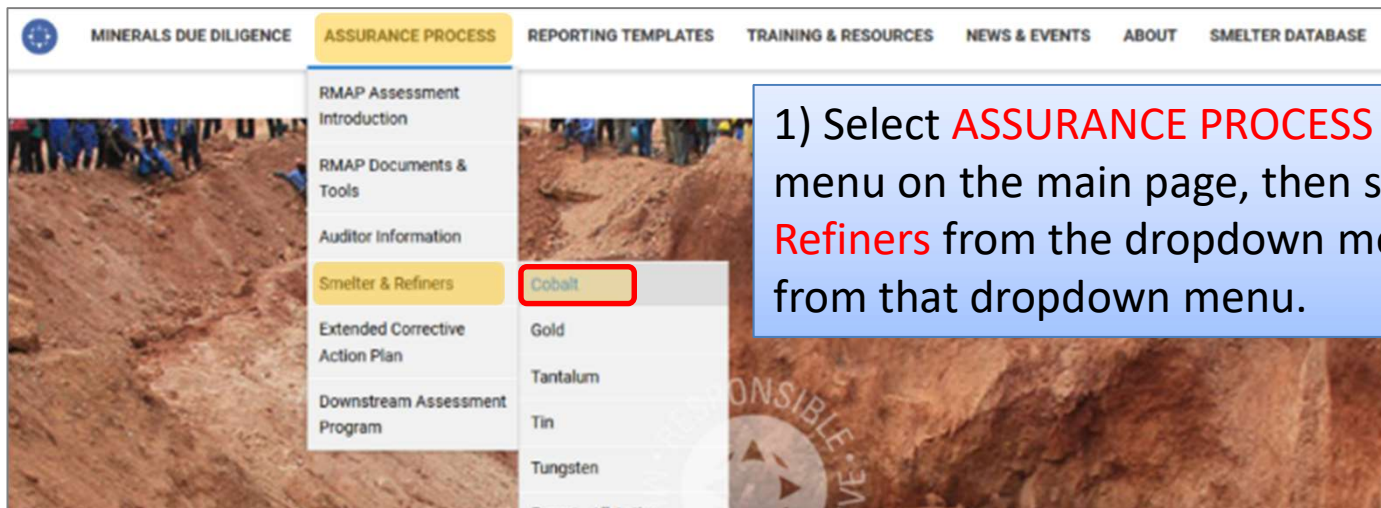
MINERALS DUE DILIGENCE ASSURANCE PROCESS REPORTING TEMPLATES TRAINING & RESOURCES NEWS & EVENTS ABOUT SMELTER DATABASE

RMAP Assessment Introduction

RMAP Documents & Tools

Auditor Information

Smelter & Refiners

Extended Corrective Action Plan

Downstream Assessment Program

Cobalt

Gold

Tantalum

Tin

Tungsten

1) Select ASSURANCE PROCESS menu on the main page, then s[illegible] Refiners from the dropdown m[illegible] from that dropdown menu.

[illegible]ONSIBLE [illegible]VE